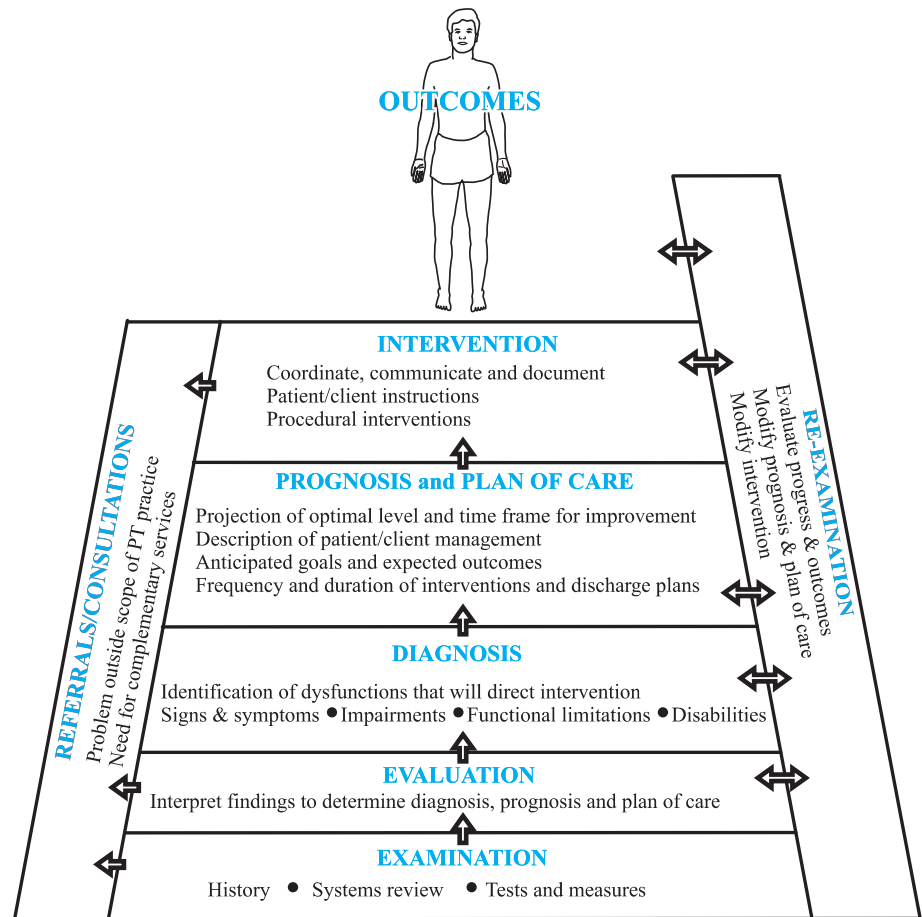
OUTCOMES

INTERVENTION

Coordinate, communicate and document
Patient/client instructions
Procedural interventions

PROGNOSIS and PLAN OF CARE

Projection of optimal level and time frame for improvement
Description of patient/client management
Anticipated goals and expected outcomes
Frequency and duration of interventions and discharge plans

DIAGNOSIS

Identification of dysfunctions that will direct intervention
Signs & symptoms • Impairments • Functional limitations • Disabilities

EVALUATION

Interpret findings to determine diagnosis, prognosis and plan of care

EXAMINATION

History • Systems review • Tests and measures

REFERRALS/CONSULTATIONS
Problem outside scope of PT practice
Need for complementary services

RE-EXAMINATION
Evaluate progress & outcomes
Modify prognosis & plan of care
Modify intervention